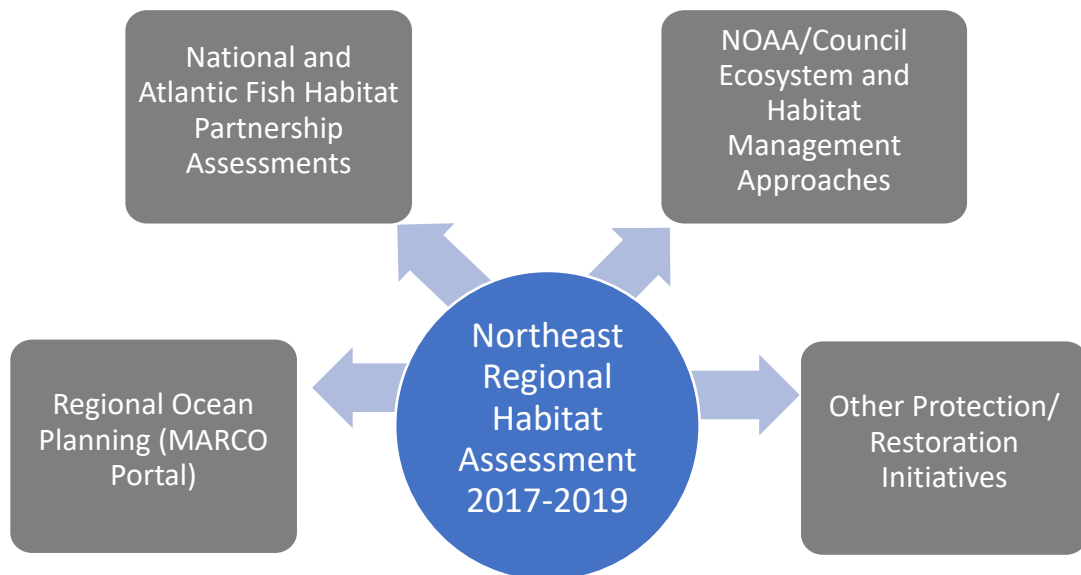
National and Atlantic Fish Habitat Partnership Assessments

NOAA/Council Ecosystem and Habitat Management Approaches

Northeast Regional Habitat Assessment 2017-2019

Regional Ocean Planning (MARCO Portal)

Other Protection/ Restoration Initiatives